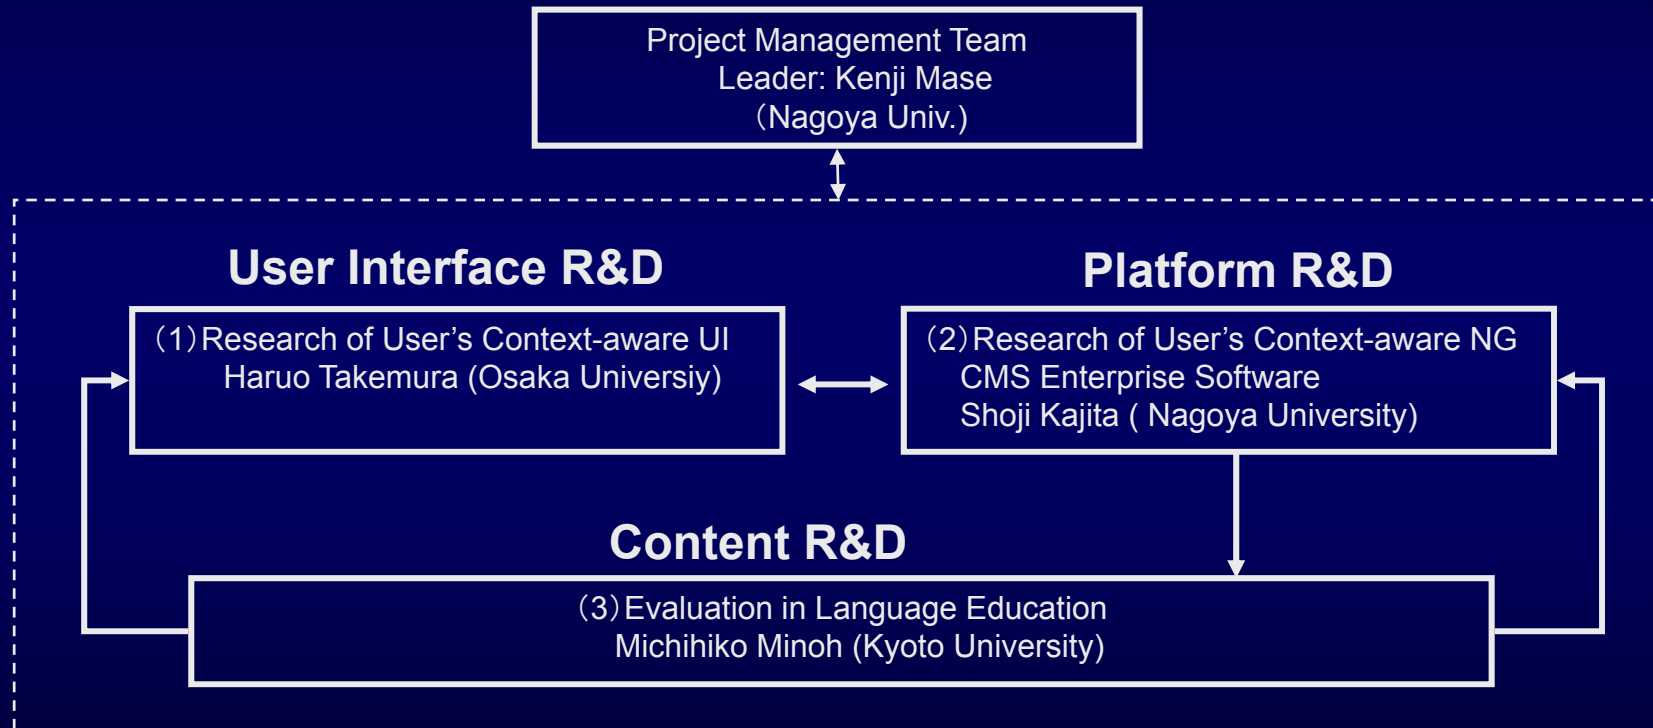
Project Management Team
Leader: Kenji Mase
（Nagoya Univ.)

User Interface R&D

（1）Research of User’s Context-aware UI
Haruo Takemura (Osaka Universiy)

Platform R&D

（2）Research of User’s Context-aware NG CMS Enterprise Software
Shoji Kajita ( Nagoya University)

Content R&D

（3）Evaluation in Language Education
Michihiko Minoh (Kyoto University)